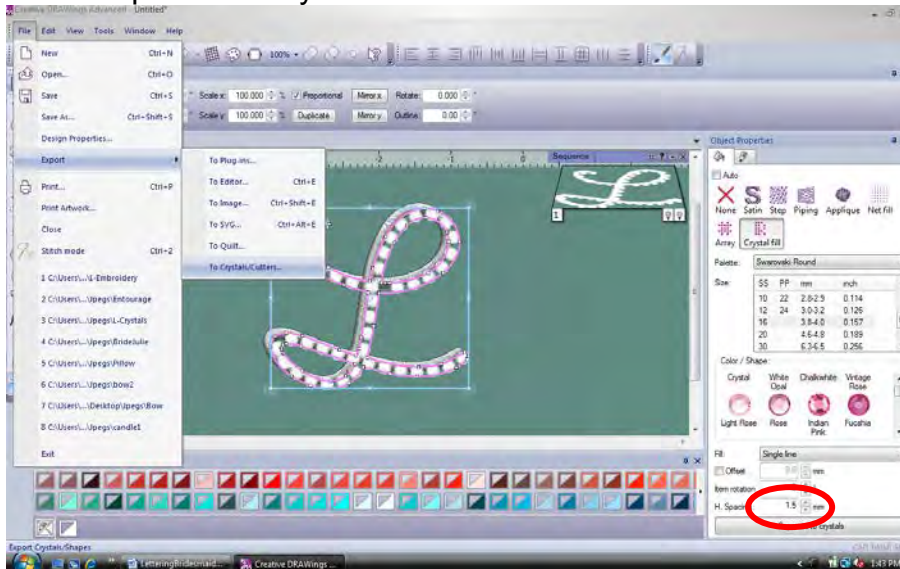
Creative DRAWings Advanced - Untitled*

File Edit View Tools Window Help

New Ctrl+N
Open... Ctrl+O
Save Ctrl+S
Save As... Ctrl+Shift+S
Design Properties...
Export
Print... Ctrl+P
Print Artwork...
Close
Stitch mode Ctrl+2
1 C:\Users\...\L-Embroidery
2 C:\Users\...\Jpegs\Entourage
3 C:\Users\...\Jpegs\L-Crystals
4 C:\Users\...\Jpegs\Bridelulle
5 C:\Users\...\Jpegs\Pillow
6 C:\Users\...\Jpegs\bow2
7 C:\Users\...\Desktop\Jpegs\Bow
8 C:\Users\...\Jpegs\candle1
Exit

To Plug-ins...
To Editor... Ctrl+E
To Image... Ctrl+Shift+E
To SVG... Ctrl+Alt+E
To Quilt...
To Crystals/Cutters...

100%
Scale x: 100.000 % Proportional Mirror x Rotate: 0.000
Scale y: 100.000 % Duplicate Mirror y Outline: 0.00

Sequence
1

Object Properties
Auto
None Satin Step Piping Applique Net fill
Array Crystal fill
Palette: Swarovski Round
Size:
| SS | PP | mm | inch |
|---|---|---|---|
| 10 | 22 | 2.8-2.9 | 0.114 |
| 12 | 24 | 3.0-3.2 | 0.126 |
| 16 | | 3.8-4.0 | 0.157 |
| 20 | | 4.6-4.8 | 0.189 |
| 30 | | 6.3-6.5 | 0.256 |

Color / Shape:
Crystal White Opal Chalkwhite Vintage Rose
Light Rose Rose Indian Pink Fucshia
Fill: Single line
Offset 0.0 mm
Item rotation
H. Spacing 1.5 mm
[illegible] crystals

Export Crystals/Shapes
LetteringBridesmaid... Creative DRAWings ...
1:43 PM